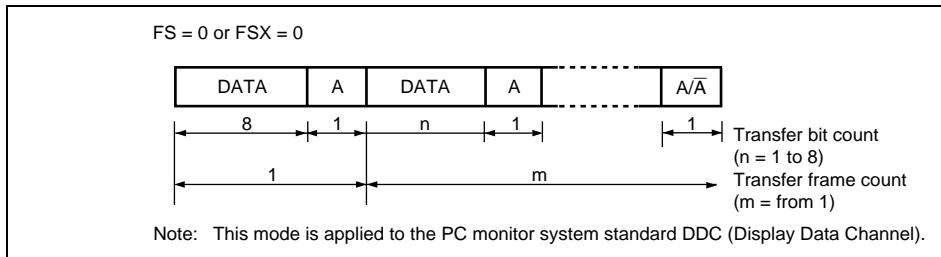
FS = 0 or FSX = 0

| DATA | A | DATA | A | | $A/\overline{A}$ |
|---|---|---|---|---|---|

8 1 n 1 1 Transfer bit count (n = 1 to 8)

1 m Transfer frame count (m = from 1)

Note: This mode is applied to the PC monitor system standard DDC (Display Data Channel).